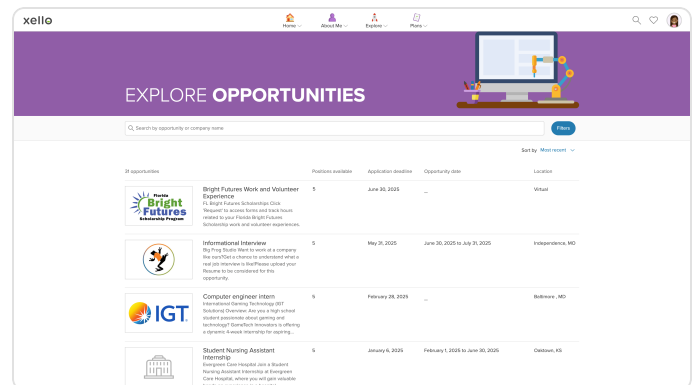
xello

Home About Me Explore Plans

EXPLORE OPPORTUNITIES

Search by opportunity or company name

Filters

Sort by Most recent

31 opportunities

| | | Positions available | Application deadline | Opportunity date | Location |
|---|---|---|---|---|---|
| Florida Bright Futures Scholarship Program | Bright Futures Work and Volunteer Experience FL Bright Futures Scholarships Click 'Request' to access forms and track hours related to your Florida Bright Futures Scholarship work and volunteer experiences. | 5 | June 30, 2025 | – | Virtual |
| | Informational Interview Big Frog Studio Want to work at a company like ours?Get a chance to understand what a real job interview is like!Please upload your Resume to be considered for this opportunity. | 5 | May 31, 2025 | June 30, 2025 to July 31, 2025 | Independence, MO |
| IGT | Computer engineer intern International Gaming Technology (IGT Solutions) Overview: Are you a high school student passionate about gaming and technology? GameTech Innovators is offering a dynamic 4-week internship for aspiring... | 5 | February 28, 2025 | – | Baltimore , MD |
| | Student Nursing Assistant Internship Evergreen Care Hospital Join a Student Nursing Assistant Internship at Evergreen Care Hospital, where you will gain valuable | 5 | January 6, 2025 | February 1, 2025 to June 30, 2025 | Oaktown, KS |